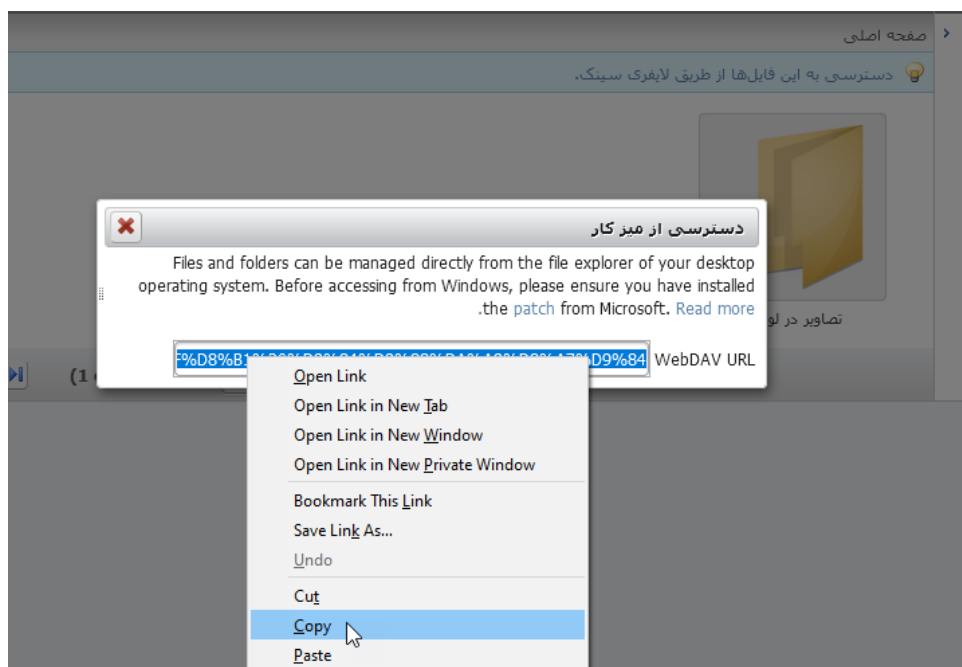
صفحه اصلی

دسترسی به این فایل‌ها از طریق لایفری سینک.

تصاویر در لو

دسترسی از میز کار

Files and folders can be managed directly from the file explorer of your desktop operating system. Before accessing from Windows, please ensure you have installed the patch from Microsoft. Read more.

WebDAV URL F%D8%B1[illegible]%D9%84

(1

Open Link
Open Link in New Tab
Open Link in New Window
Open Link in New Private Window
Bookmark This Link
Save Link As...
Undo
Cut
Copy
Paste